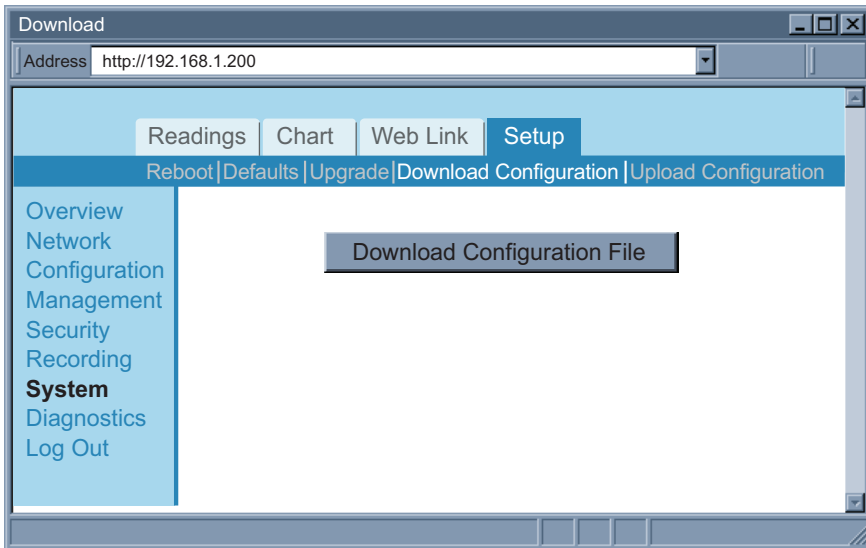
Download

Address http://192.168.1.200

Readings Chart Web Link Setup

Reboot | Defaults | Upgrade | Download Configuration | Upload Configuration

Overview
Network
Configuration
Management
Security
Recording
System
Diagnostics
Log Out

Download Configuration File